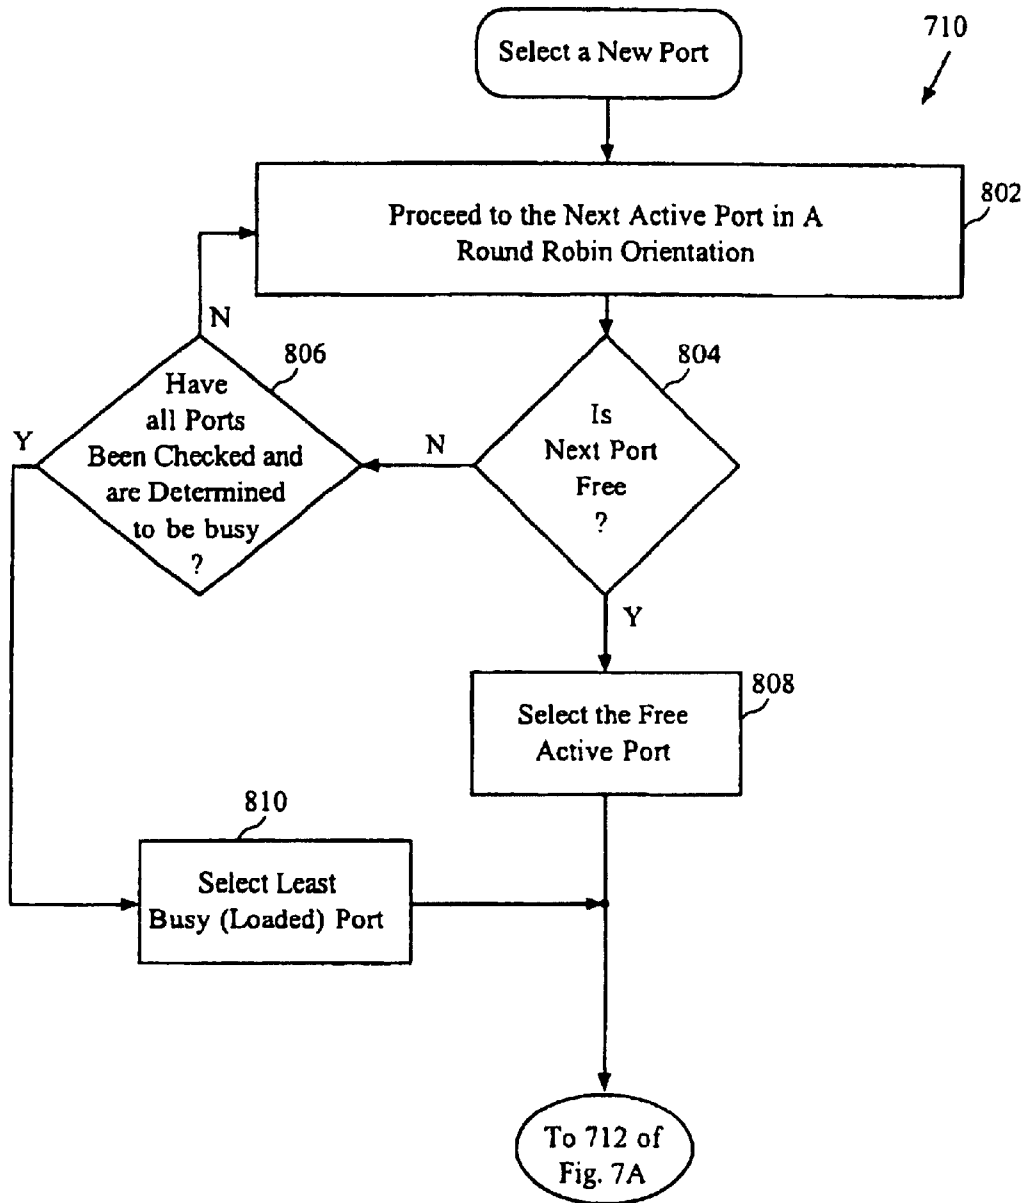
710

Select a New Port

Proceed to the Next Active Port in A Round Robin Orientation

802

N

806

Have all Ports Been Checked and are Determined to be busy ?

Y

N

804

Is Next Port Free ?

Y

Select the Free Active Port

808

810

Select Least Busy (Loaded) Port

To 712 of Fig. 7A